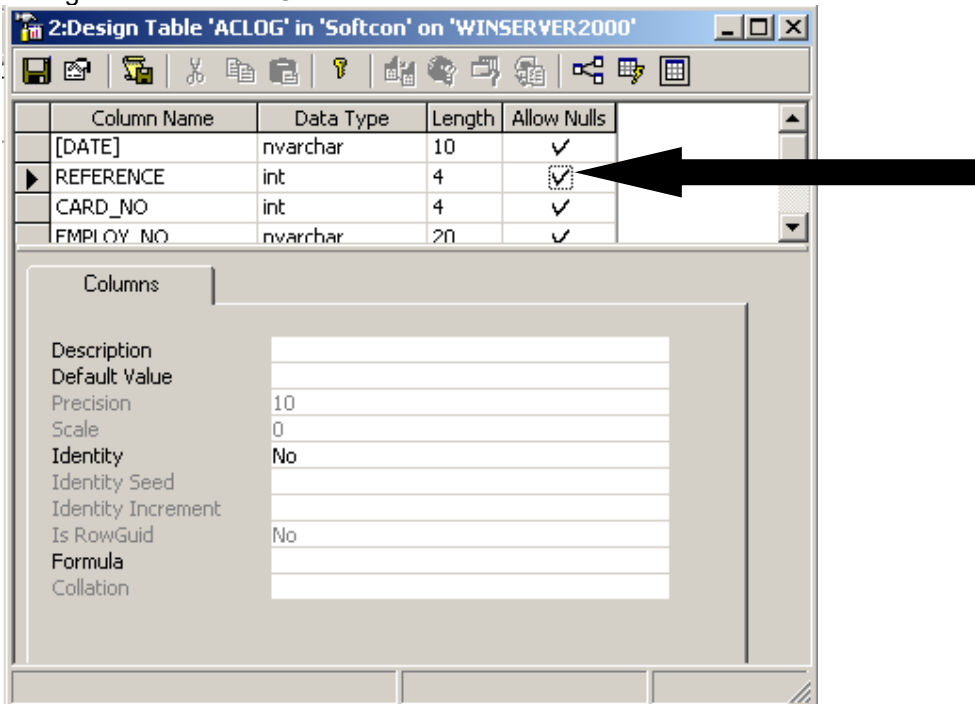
2:Design Table 'ACLOG' in 'Softcon' on 'WINSERVER2000'

| Column Name | Data Type | Length | Allow Nulls |
|---|---|---|---|
| [DATE] | nvarchar | 10 | ✓ |
| REFERENCE | int | 4 | ✓ |
| CARD_NO | int | 4 | ✓ |
| EMPLOY_NO | nvarchar | 20 | ✓ |

Columns

| | |
|---|---|
| Description | |
| Default Value | |
| Precision | 10 |
| Scale | 0 |
| Identity | No |
| Identity Seed | |
| Identity Increment | |
| Is RowGuid | No |
| Formula | |
| Collation | |